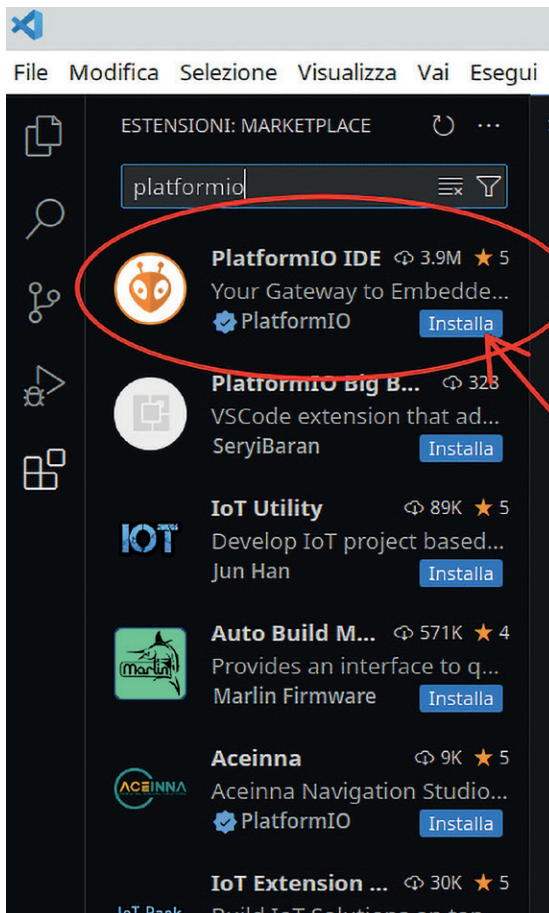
File Modifica Selezione Visualizza Vai Esegui

ESTENSIONI: MARKETPLACE

platformio

PlatformIO IDE 3.9M ★ 5
Your Gateway to Embedde...
PlatformIO Installa

PlatformIO Big B... 328
VSCode extension that ad...
SeryiBaran Installa

IoT Utility 89K ★ 5
Develop IoT project based...
Jun Han Installa

Auto Build M... 571K ★ 4
Provides an interface to q...
Marlin Firmware Installa

Aceinna 9K ★ 5
Aceinna Navigation Studio...
PlatformIO Installa

IoT Extension ... 30K ★ 5
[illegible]